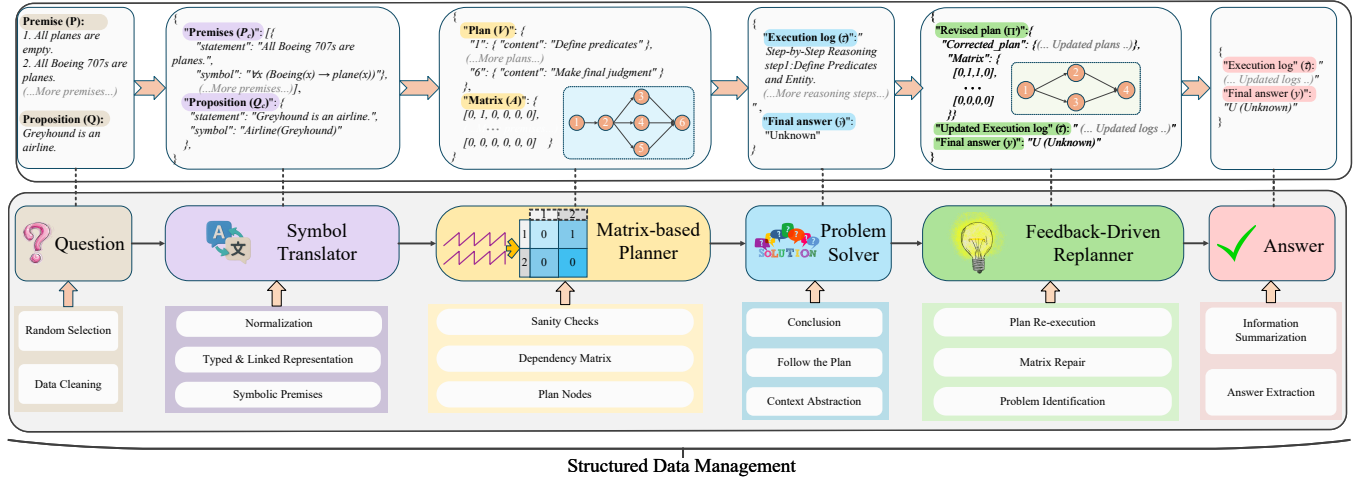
Premise (P):
1. All planes are empty.
2. All Boeing 707s are planes.
(...More premises...)

Proposition (Q):
Greyhound is an airline.

{
"Premises ($P_c$)": [{
"statement": "All Boeing 707s are planes.",
"symbol": "∀x (Boeing(x) → plane(x))"},
(...More premises...)],
"Proposition ($Q_c$)": {
"statement": "Greyhound is an airline.",
"symbol": "Airline(Greyhound)"
},
}

{
"Plan ($V$)": {
"1": { "content": "Define predicates" },
(...More plans...)
"6": { "content": "Make final judgment" }
},
"Matrix ($A$)": {
[0, 1, 0, 0, 0, 0],
. . .
[0, 0, 0, 0, 0, 0] }
}

1
2
3
4
5
6

{
"Execution log ($\tau$)":"
Step-by-Step Reasoning step1:Define Predicates and Entity.
(...More reasoning steps...)
",
"Final answer ($\hat{y}$)":
"Unknown"
}

{
"Revised plan ($\Pi$)":{
"Corrected_plan": {(... Updated plans ..)},
"Matrix": {
[0,1,1,0],
. . .
[0,0,0,0]
}}
"Updated Execution log" ($\tau$): "(... Updated logs ..)"
"Final answer ($y$)": "U (Unknown)"

1
2
3
4

{
"Execution log" ($\tau$): "
(... Updated logs ...)"
"Final answer ($y$)":
"U (Unknown)"
}

Question

Symbol Translator

1 0 1
2 0 0
Matrix-based Planner

SOLUTION
Problem Solver

Feedback-Driven Replanner

Answer

Random Selection
Data Cleaning

Normalization
Typed & Linked Representation
Symbolic Premises

Sanity Checks
Dependency Matrix
Plan Nodes

Conclusion
Follow the Plan
Context Abstraction

Plan Re-execution
Matrix Repair
Problem Identification

Information Summarization
Answer Extraction

Structured Data Management